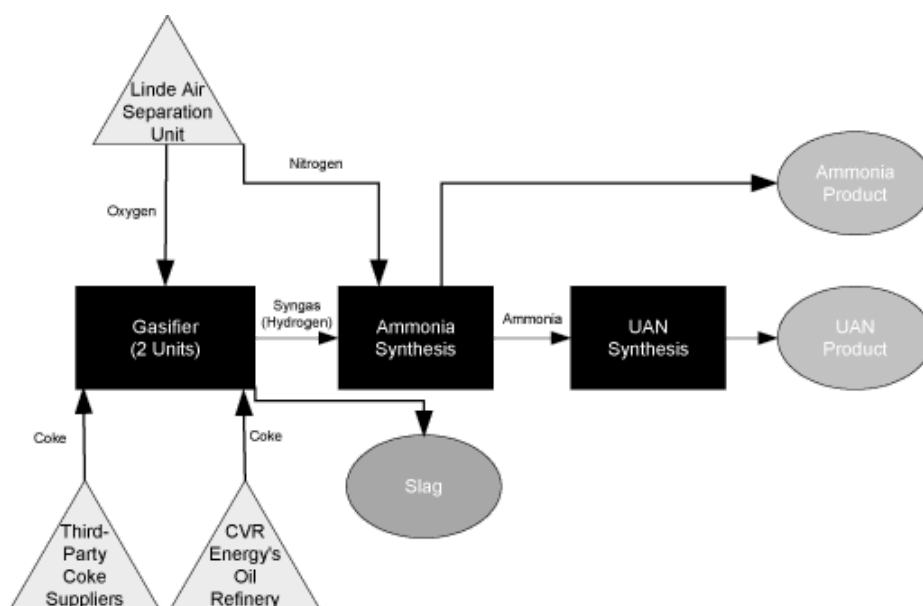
Linde Air Separation Unit

Nitrogen

Oxygen

Ammonia Product

Gasifier (2 Units)

Syngas (Hydrogen)

Ammonia Synthesis

Ammonia

UAN Synthesis

UAN Product

Coke

Coke

Slag

Third-Party Coke Suppliers

CVR Energy's Oil Refinery